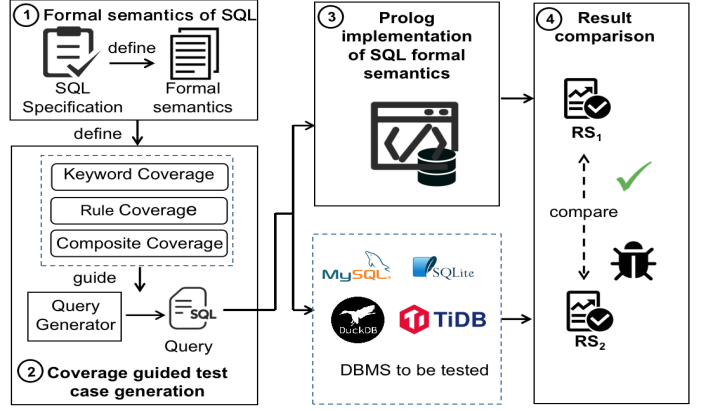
1 Formal semantics of SQL

SQL Specification

define

Formal semantics

define

Keyword Coverage

Rule Coverage

Composite Coverage

guide

Query Generator

SQL

Query

2 Coverage guided test case generation

3 Prolog implementation of SQL formal semantics

MySQL

SQLite

DuckDB

TiDB

DBMS to be tested

4 Result comparison

$RS_1$

compare

$RS_2$